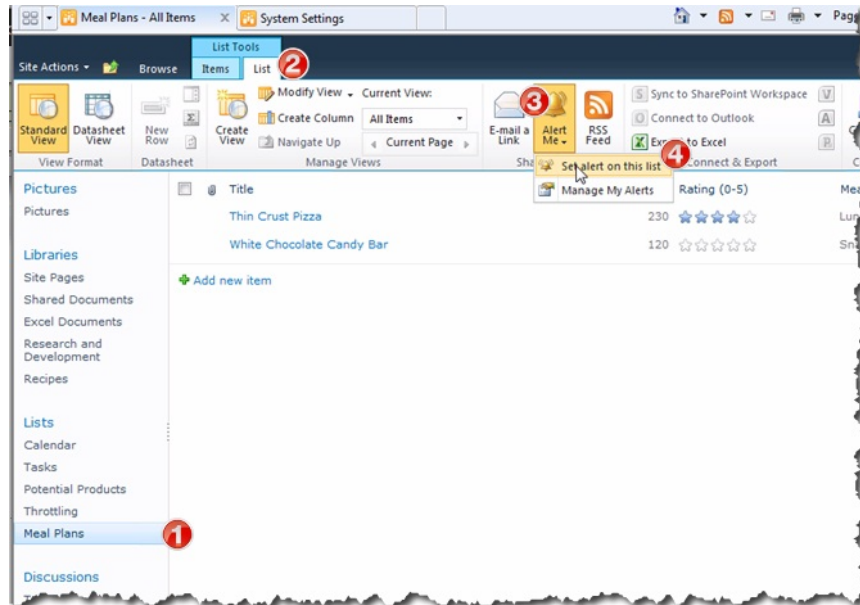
Meal Plans - All Items
System Settings
Pag

List Tools
Site Actions
Browse
Items
List
2

Standard View
Datasheet View
View Format
New Row
Datasheet
Create View
Modify View
Current View:
All Items
Create Column
Navigate Up
Current Page
Manage Views
E-mail a Link
3
Alert Me
RSS Feed
Sha
Sync to SharePoint Workspace
Connect to Outlook
Export to Excel
4
Connect & Export
Set alert on this list
Manage My Alerts

Pictures
Pictures

Libraries
Site Pages
Shared Documents
Excel Documents
Research and Development
Recipes

Lists
Calendar
Tasks
Potential Products
Throttling
Meal Plans
1

Discussions

| Title | | Rating (0-5) | Mea |
|---|---|---|---|
| Thin Crust Pizza | 230 | | Lu |
| White Chocolate Candy Bar | 120 | | Sn |

Add new item